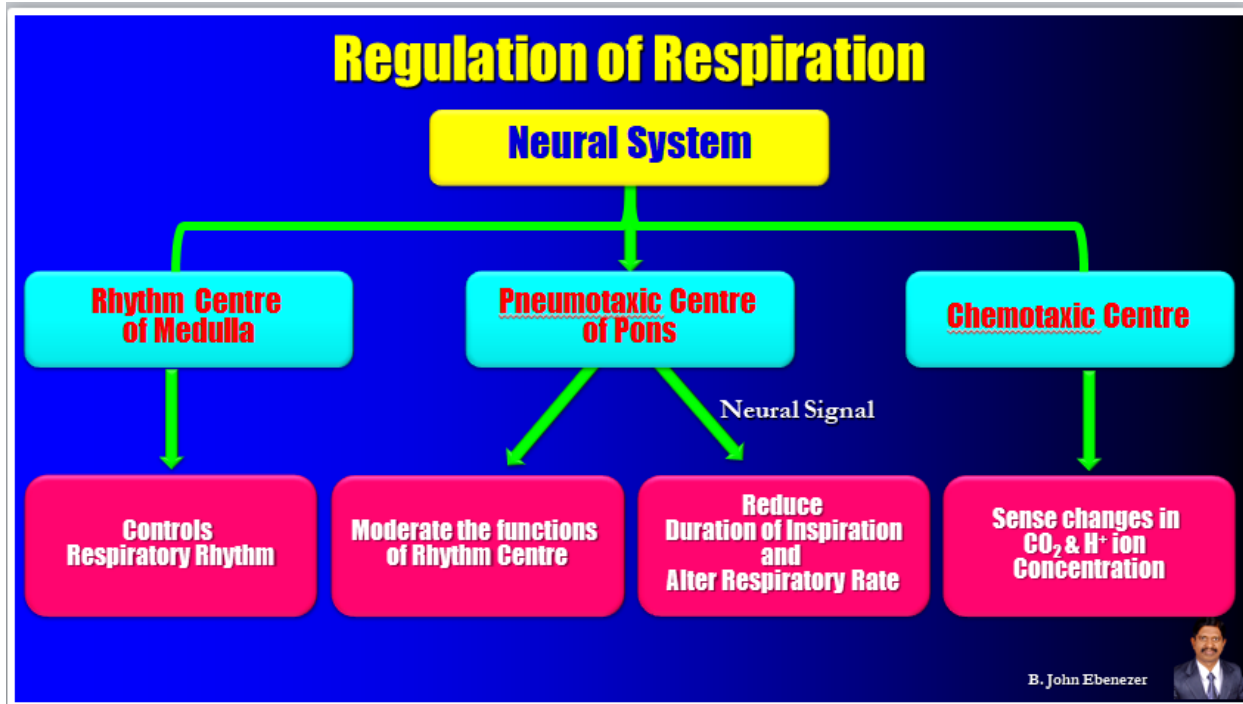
Regulation of Respiration

Neural System

Rhythm Centre of Medulla

Pneumotaxic Centre of Pons

Chemotaxic Centre

Neural Signal

Controls Respiratory Rhythm

Moderate the functions of Rhythm Centre

Reduce Duration of Inspiration and Alter Respiratory Rate

Sense changes in $CO_2$ & $H^+$ ion Concentration

B. John Ebenezer